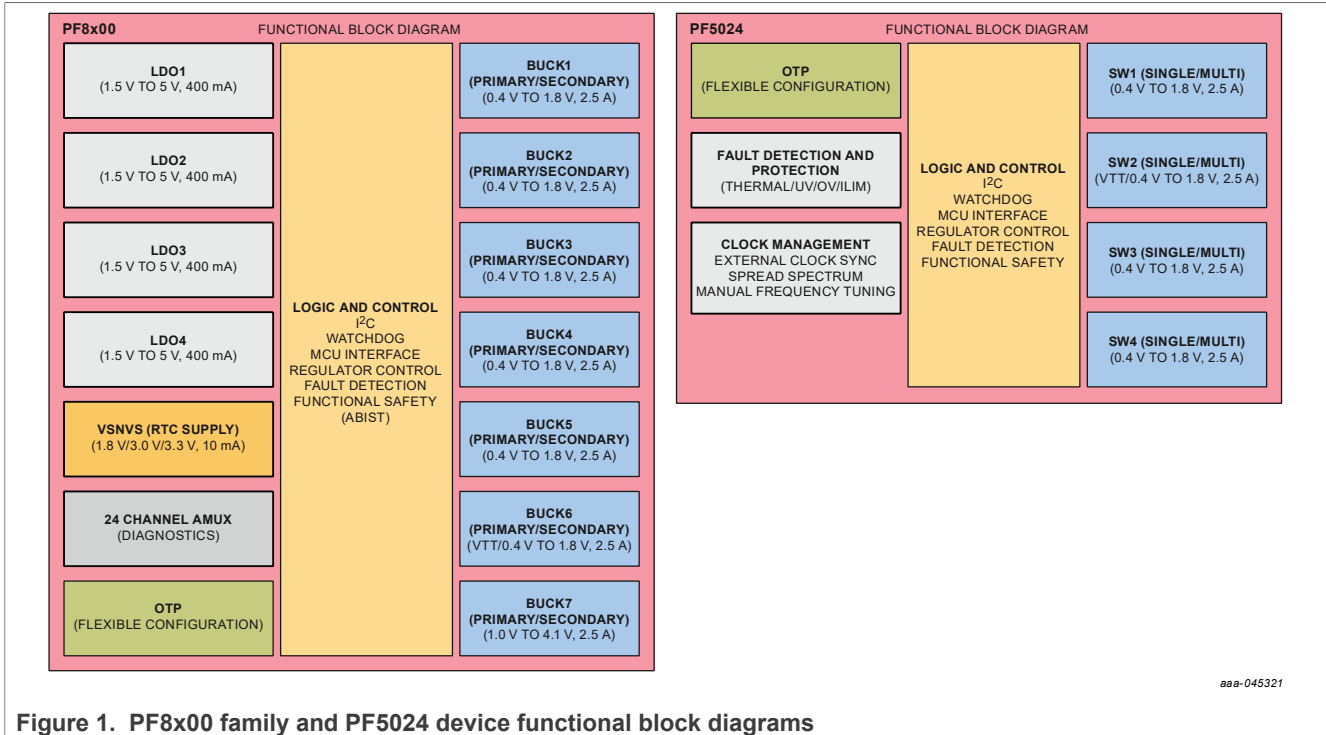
PF8x00 FUNCTIONAL BLOCK DIAGRAM

LDO1
(1.5 V TO 5 V, 400 mA)

LDO2
(1.5 V TO 5 V, 400 mA)

LDO3
(1.5 V TO 5 V, 400 mA)

LDO4
(1.5 V TO 5 V, 400 mA)

VSNVS (RTC SUPPLY)
(1.8 V/3.0 V/3.3 V, 10 mA)

24 CHANNEL AMUX
(DIAGNOSTICS)

OTP
(FLEXIBLE CONFIGURATION)

LOGIC AND CONTROL
$I^2C$
WATCHDOG
MCU INTERFACE
REGULATOR CONTROL
FAULT DETECTION
FUNCTIONAL SAFETY
(ABIST)

BUCK1
(PRIMARY/SECONDARY)
(0.4 V TO 1.8 V, 2.5 A)

BUCK2
(PRIMARY/SECONDARY)
(0.4 V TO 1.8 V, 2.5 A)

BUCK3
(PRIMARY/SECONDARY)
(0.4 V TO 1.8 V, 2.5 A)

BUCK4
(PRIMARY/SECONDARY)
(0.4 V TO 1.8 V, 2.5 A)

BUCK5
(PRIMARY/SECONDARY)
(0.4 V TO 1.8 V, 2.5 A)

BUCK6
(PRIMARY/SECONDARY)
(VTT/0.4 V TO 1.8 V, 2.5 A)

BUCK7
(PRIMARY/SECONDARY)
(1.0 V TO 4.1 V, 2.5 A)

PF5024 FUNCTIONAL BLOCK DIAGRAM

OTP
(FLEXIBLE CONFIGURATION)

FAULT DETECTION AND PROTECTION
(THERMAL/UV/OV/ILIM)

CLOCK MANAGEMENT
EXTERNAL CLOCK SYNC
SPREAD SPECTRUM
MANUAL FREQUENCY TUNING

LOGIC AND CONTROL
$I^2C$
WATCHDOG
MCU INTERFACE
REGULATOR CONTROL
FAULT DETECTION
FUNCTIONAL SAFETY

SW1 (SINGLE/MULTI)
(0.4 V TO 1.8 V, 2.5 A)

SW2 (SINGLE/MULTI)
(VTT/0.4 V TO 1.8 V, 2.5 A)

SW3 (SINGLE/MULTI)
(0.4 V TO 1.8 V, 2.5 A)

SW4 (SINGLE/MULTI)
(0.4 V TO 1.8 V, 2.5 A)

aaa-045321

Figure 1. PF8x00 family and PF5024 device functional block diagrams